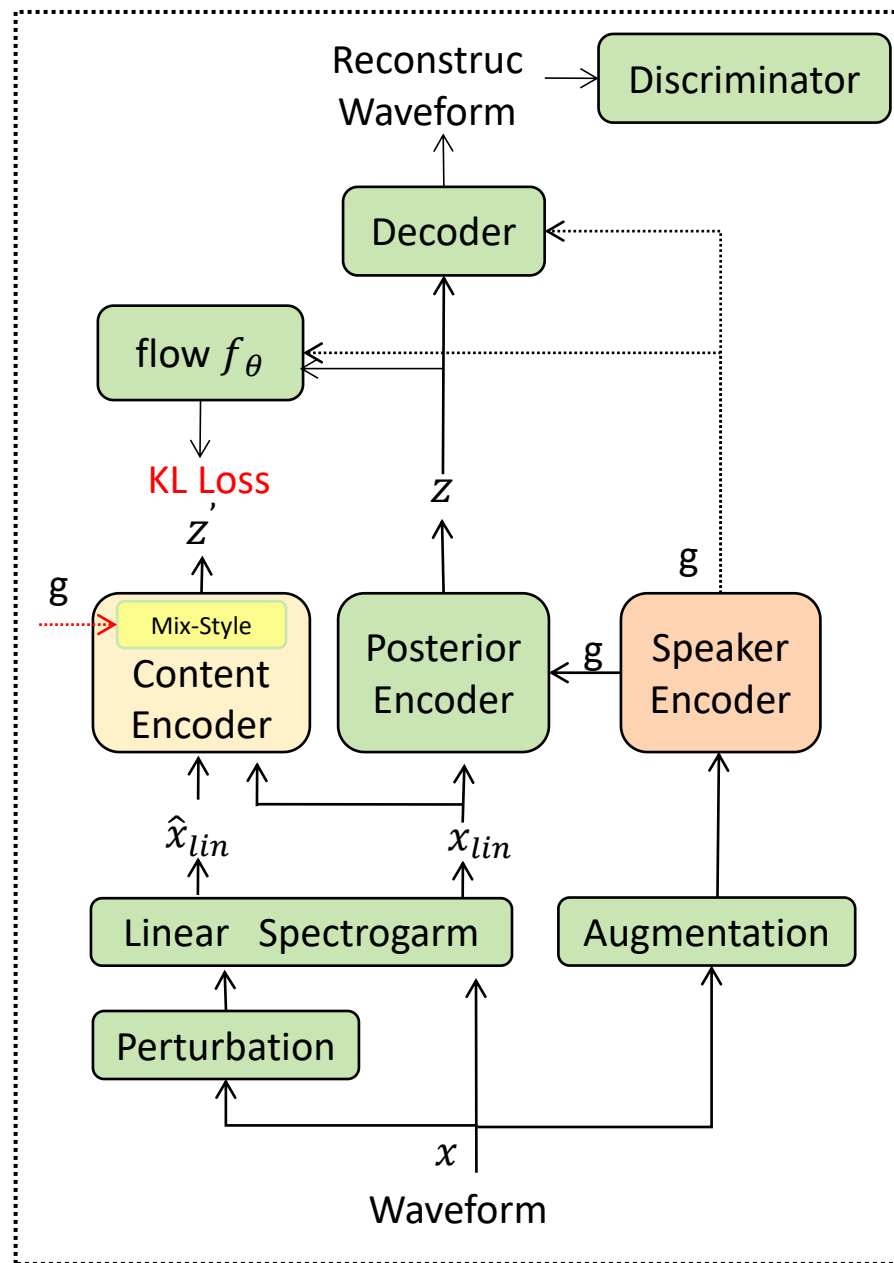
Reconstruc Waveform

Discriminator

Decoder

flow $f_\theta$

KL Loss

$z'$

$z$

g

g

Mix-Style

Content Encoder

Posterior Encoder

g

Speaker Encoder

$\hat{x}_{lin}$

$x_{lin}$

Linear Spectrogarm

Augmentation

Perturbation

$x$

Waveform